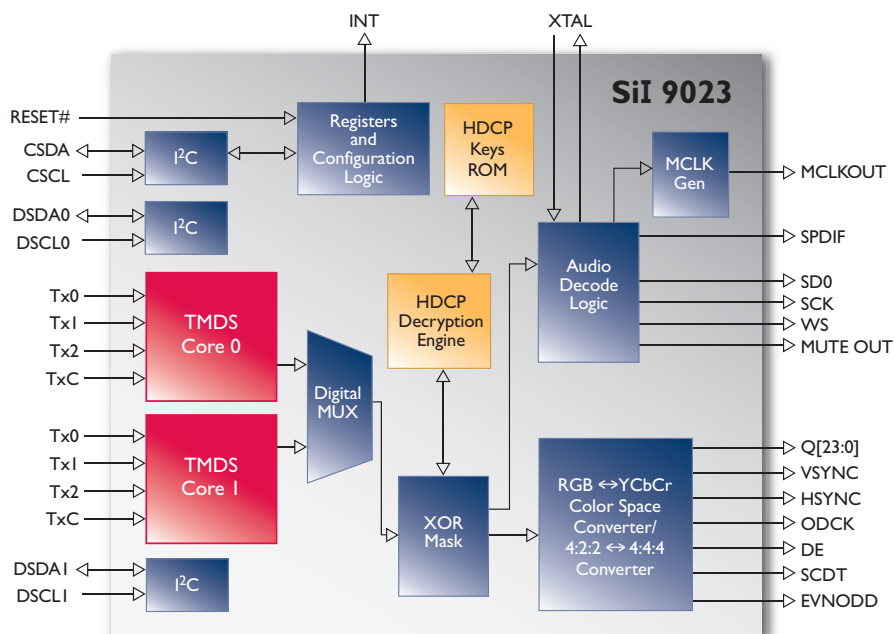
INT

XTAL

SiI 9023

RESET#

Registers and Configuration Logic

HDCP Keys ROM

CSDA

CSCL

$I^2C$

MCLK Gen

MCLKOUT

DSDA0

DSCL0

$I^2C$

SPDIF

Audio Decode Logic

Tx0

Tx1

Tx2

TxC

TMDS Core 0

HDCP Decryption Engine

SD0

SCK

WS

MUTE OUT

Digital MUX

Tx0

Tx1

Tx2

TxC

TMDS Core 1

XOR Mask

RGB ↔ YCbCr Color Space Converter/ 4:2:2 ↔ 4:4:4 Converter

Q[23:0]

VSYNC

HSYNC

ODCK

DE

SCDT

EVNODD

DSDA1

DSCL1

$I^2C$